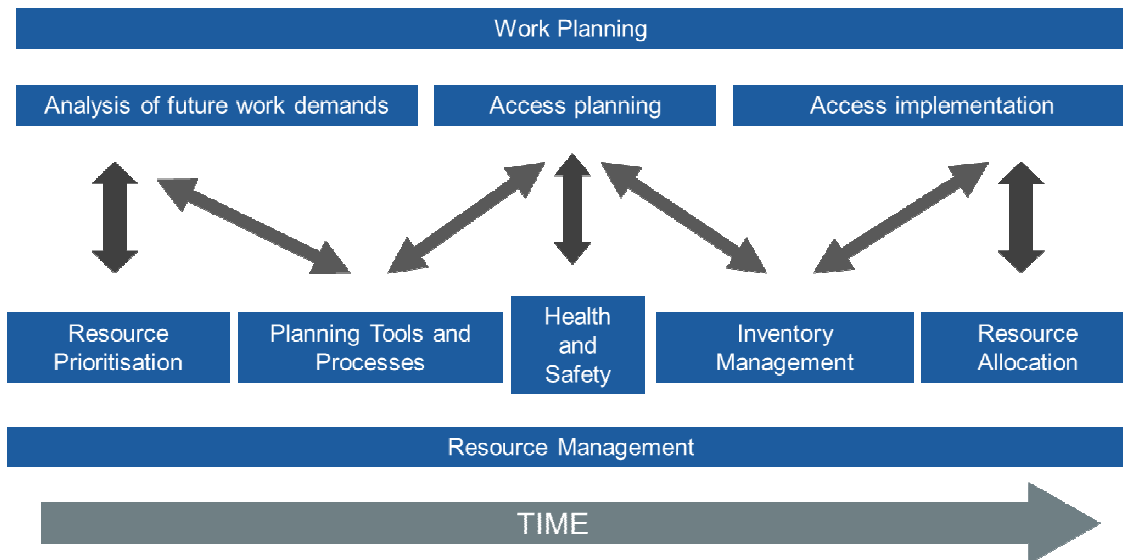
Work Planning

Analysis of future work demands

Access planning

Access implementation

Resource Prioritisation

Planning Tools and Processes

Health and Safety

Inventory Management

Resource Allocation

Resource Management

TIME